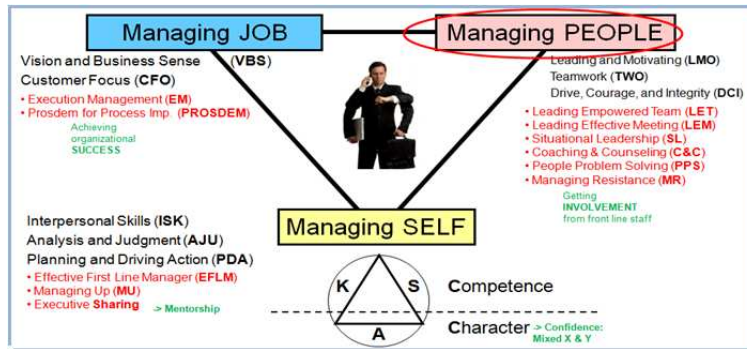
Managing JOB

Managing PEOPLE

Vision and Business Sense (VBS)
Customer Focus (CFO)
• Execution Management (EM)
• Prosdem for Process Imp. (PROSDEM)

Achieving organizational SUCCESS

Leading and Motivating (LMO)
Teamwork (TWO)
Drive, Courage, and Integrity (DCI)
• Leading Empowered Team (LET)
• Leading Effective Meeting (LEM)
• Situational Leadership (SL)
• Coaching & Counseling (C&C)
• People Problem Solving (PPS)
• Managing Resistance (MR)

Getting INVOLVEMENT from front line staff

Managing SELF

Interpersonal Skills (ISK)
Analysis and Judgment (AJU)
Planning and Driving Action (PDA)
• Effective First Line Manager (EFLM)
• Managing Up (MU)
• Executive Sharing

-> Mentorship

K S A

Competence

Character -> Confidence: Mixed X & Y